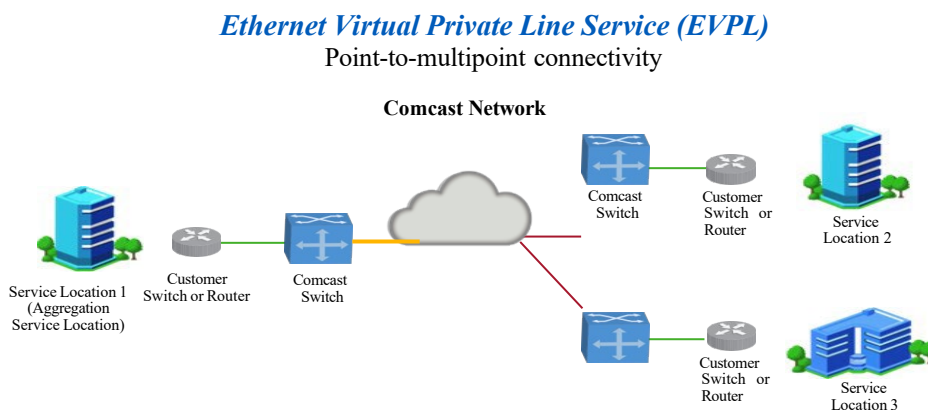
Ethernet Virtual Private Line Service (EVPL)
Point-to-multipoint connectivity

Comcast Network

Service Location 1 (Aggregation Service Location)

Customer Switch or Router

Comcast Switch

Comcast Switch

Customer Switch or Router

Service Location 2

Customer Switch or Router

Service Location 3